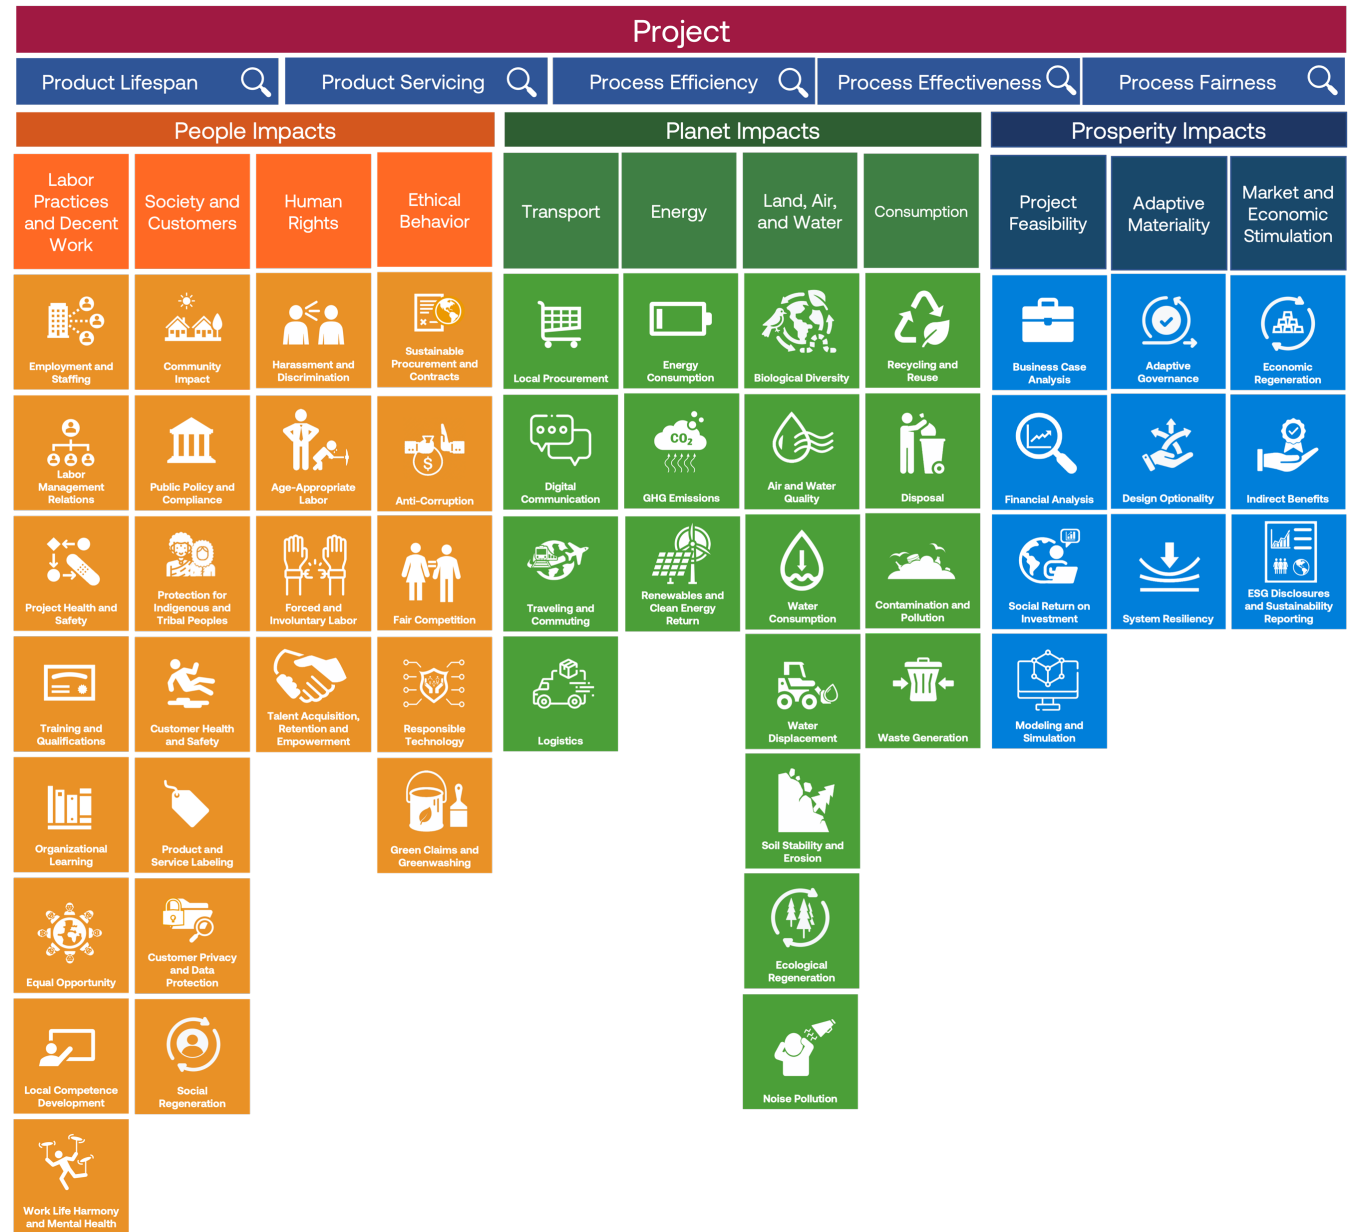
Project

Product Lifespan | Product Servicing | Process Efficiency | Process Effectiveness | Process Fairness

People Impacts

Labor Practices and Decent Work
Employment and Staffing
Labor Management Relations
Project Health and Safety
Training and Qualifications
Organizational Learning
Equal Opportunity
Local Competence Development
Work Life Harmony and Mental Health

Society and Customers
Community Impact
Public Policy and Compliance
Protection for Indigenous and Tribal Peoples
Customer Health and Safety
Product and Service Labeling
Customer Privacy and Data Protection
Social Regeneration

Human Rights
Harassment and Discrimination
Age-Appropriate Labor
Forced and Involuntary Labor
Talent Acquisition, Retention and Empowerment

Ethical Behavior
Sustainable Procurement and Contracts
Anti-Corruption
Fair Competition
Responsible Technology
Green Claims and Greenwashing

Planet Impacts

Transport
Local Procurement
Digital Communication
Traveling and Commuting
Logistics

Energy
Energy Consumption
GHG Emissions
Renewables and Clean Energy Return

Land, Air, and Water
Biological Diversity
Air and Water Quality
Water Consumption
Water Displacement
Soil Stability and Erosion
Ecological Regeneration
Noise Pollution

Consumption
Recycling and Reuse
Disposal
Contamination and Pollution
Waste Generation

Prosperity Impacts

Project Feasibility
Business Case Analysis
Financial Analysis
Social Return on Investment
Modeling and Simulation

Adaptive Materiality
Adaptive Governance
Design Optionality
System Resiliency

Market and Economic Stimulation
Economic Regeneration
Indirect Benefits
ESG Disclosures and Sustainability Reporting